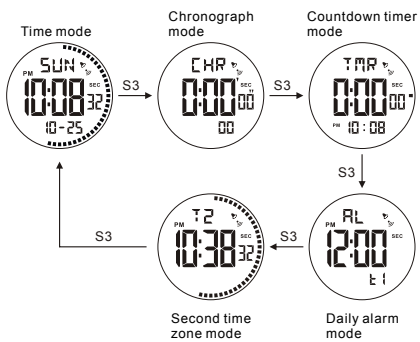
Time mode

PM SUN
10:08 32
10-25

S3

Chronograph mode

CHR
0:00 00 SEC
00

S3

Countdown timer mode

TMR
0:00 00 SEC
PM 10:08

S3

Daily alarm mode

AL
PM
12:00 SEC
t1

S3

Second time zone mode

T2
PM
10:38 32

S3